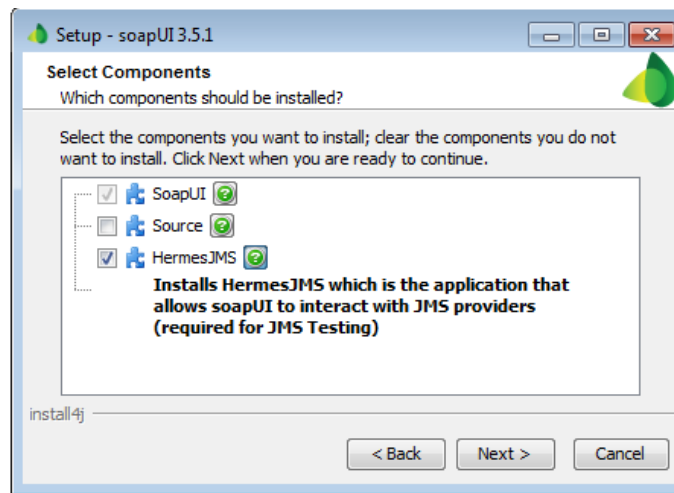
Setup - soapUI 3.5.1

Select Components
Which components should be installed?

Select the components you want to install; clear the components you do not want to install. Click Next when you are ready to continue.

SoapUI
Source
HermesJMS
Installs HermesJMS which is the application that allows soapUI to interact with JMS providers (required for JMS Testing)

install4j

< Back
Next >
Cancel